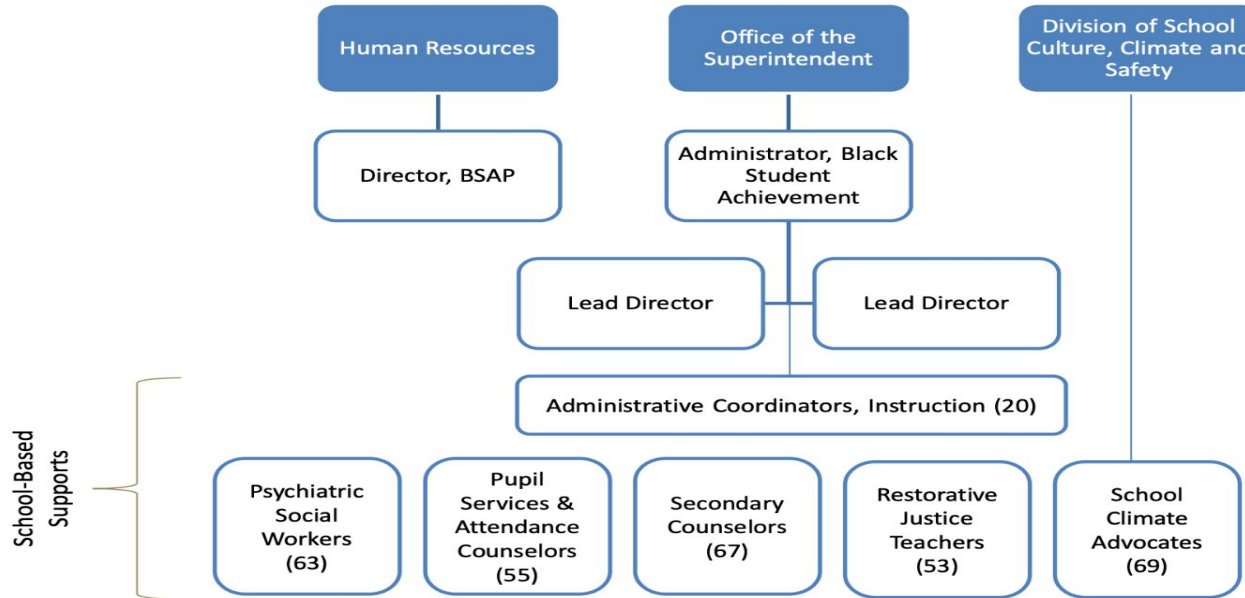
Human Resources

Office of the Superintendent

Division of School Culture, Climate and Safety

Director, BSAP

Administrator, Black Student Achievement

Lead Director

Lead Director

Administrative Coordinators, Instruction (20)

School-Based Supports

Psychiatric Social Workers (63)

Pupil Services & Attendance Counselors (55)

Secondary Counselors (67)

Restorative Justice Teachers (53)

School Climate Advocates (69)